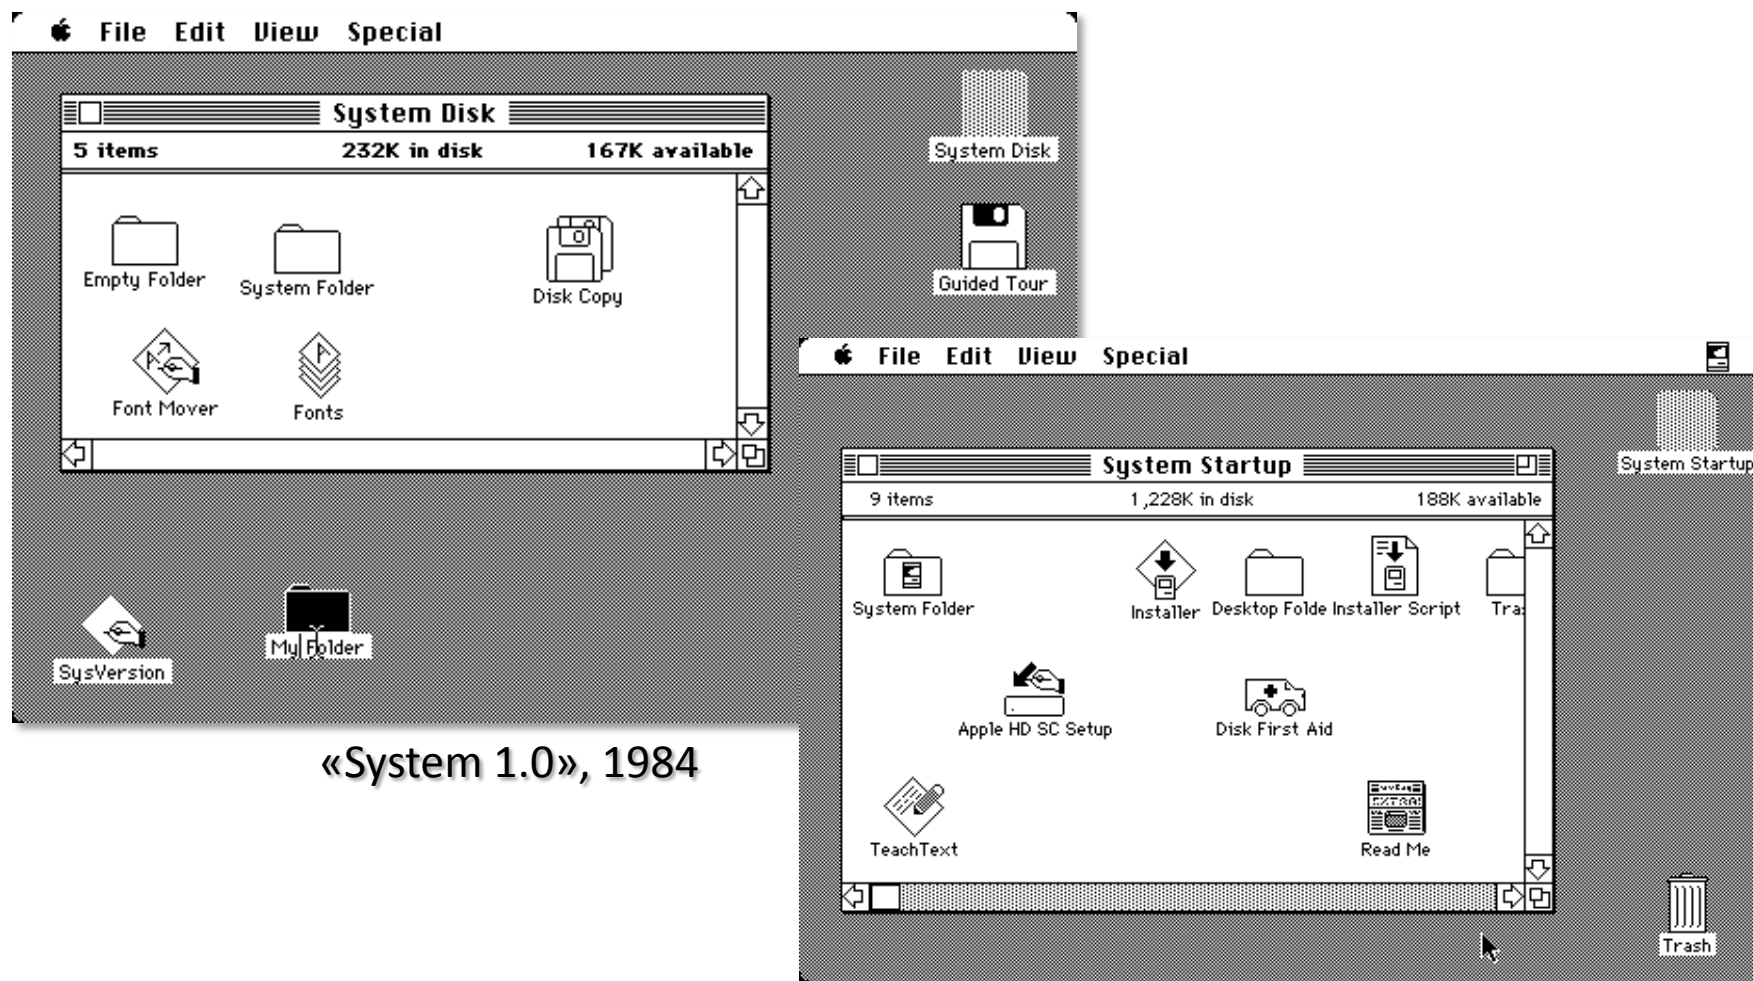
File Edit View Special

System Disk

5 items 232K in disk 167K available

Empty Folder

System Folder

Disk Copy

Font Mover

Fonts

System Disk

Guided Tour

SysVersion

My Folder

«System 1.0», 1984

File Edit View Special

System Startup

9 items 1,228K in disk 188K available

System Folder

Installer

Desktop Folde

Installer Script

Tra

Apple HD SC Setup

Disk First Aid

TeachText

Read Me

System Startup

Trash